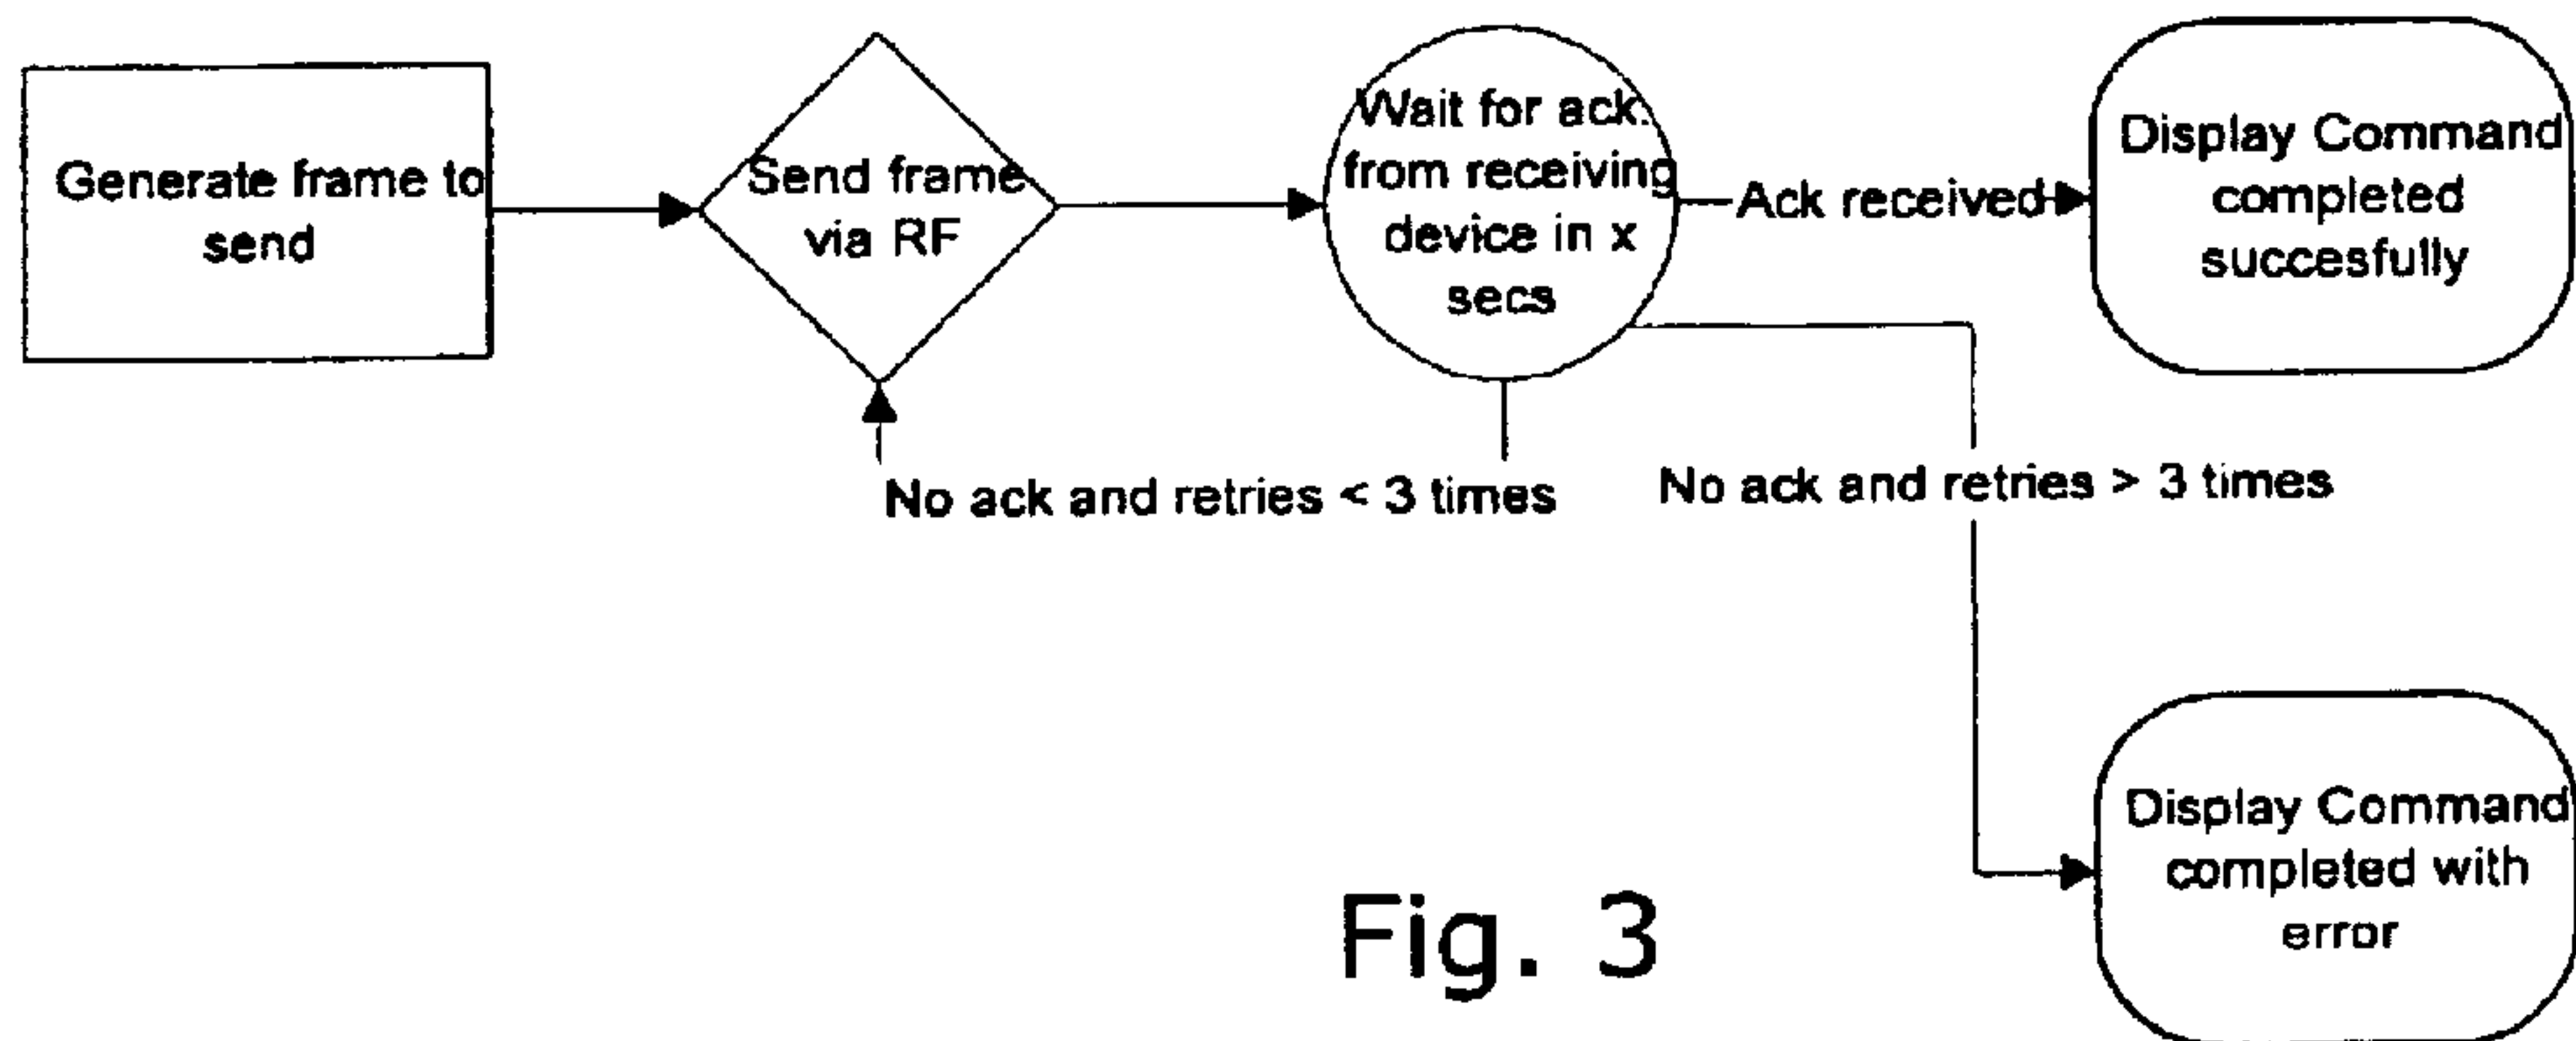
Generate frame to send

Send frame via RF

Wait for ack. from receiving device in x secs

Ack received

Display Command completed succesfully

No ack and retries < 3 times

No ack and retries > 3 times

Display Command completed with error

Fig. 3